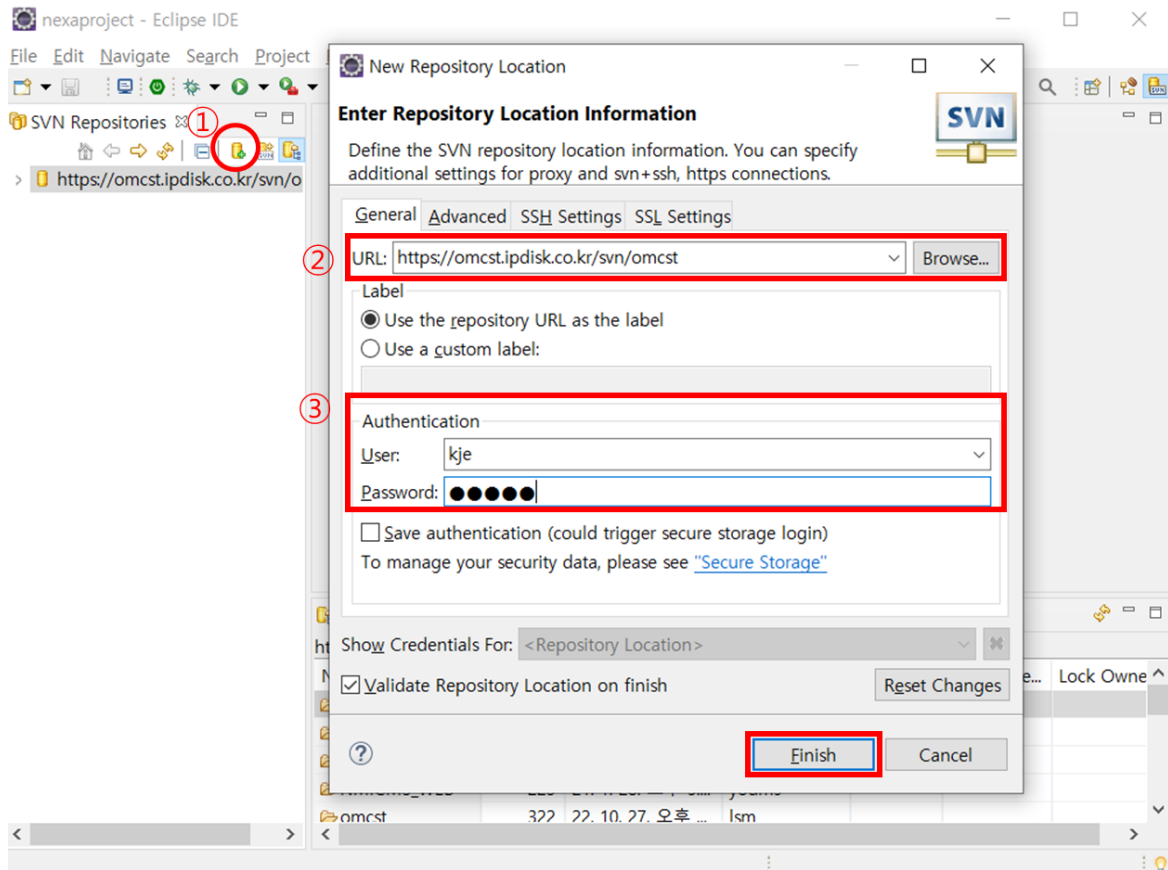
nexaproject - Eclipse IDE

File Edit Navigate Search Project

SVN Repositories ① 

https://omcst.ipdisk.co.kr/svn/o

New Repository Location

Enter Repository Location Information

Define the SVN repository location information. You can specify additional settings for proxy and svn+ssh, https connections.

SVN

General Advanced SSH Settings SSL Settings

② URL: https://omcst.ipdisk.co.kr/svn/omcst Browse...

Label

Use the repository URL as the label

Use a custom label:

③ Authentication

User: kje

Password: ●●●●●

Save authentication (could trigger secure storage login)

To manage your security data, please see "Secure Storage"

Show Credentials For: <Repository Location>

Validate Repository Location on finish

Reset Changes

Finish Cancel

Lock Owne

omcst 322 22. 10. 27. 오후 lsm